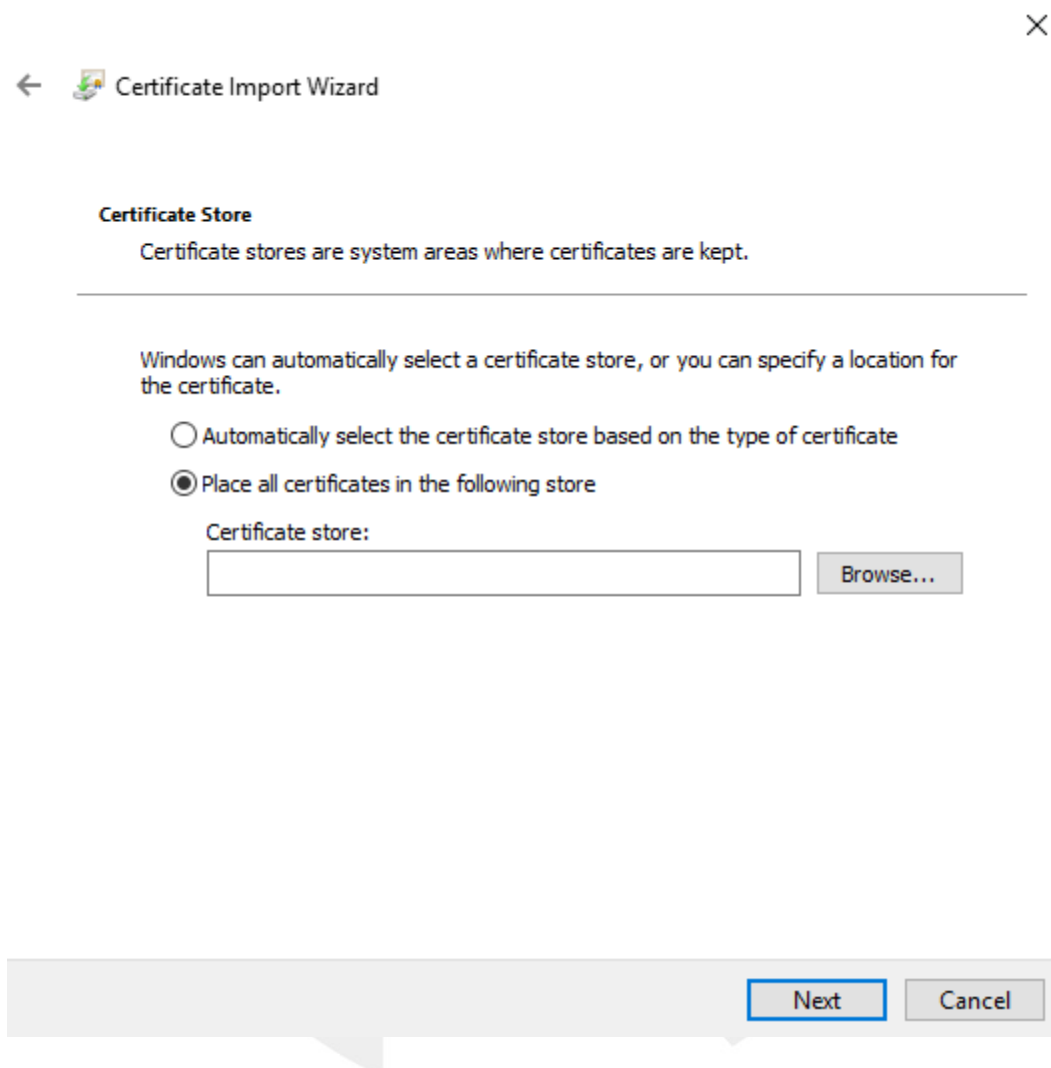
×

← Certificate Import Wizard

Certificate Store

Certificate stores are system areas where certificates are kept.

Windows can automatically select a certificate store, or you can specify a location for the certificate.

◯ Automatically select the certificate store based on the type of certificate

◉ Place all certificates in the following store

Certificate store:

Browse...

Next Cancel